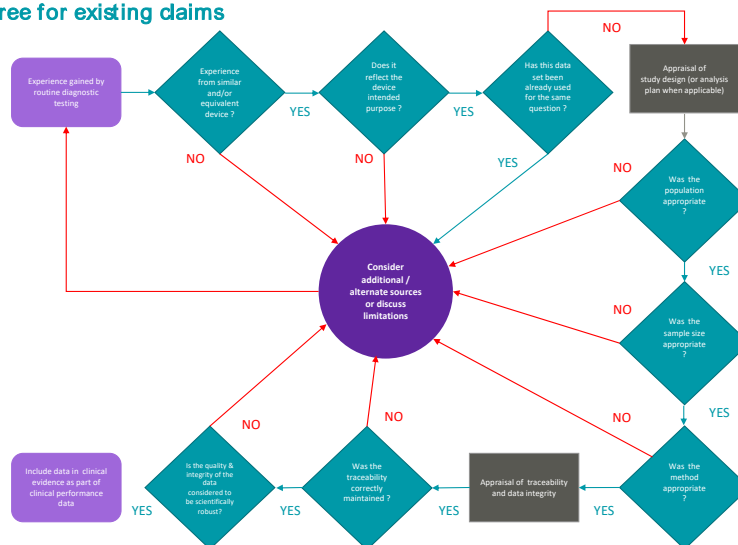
ree for existing claims

Experience gained by routine diagnostic testing

Experience from similar and/or equivalent device ?

YES

Does it reflect the device intended purpose ?

YES

Has this data set been already used for the same question ?

NO

Appraisal of study design (or analysis plan when applicable)

NO

NO

YES

NO

Was the population appropriate ?

Consider additional / alternate sources or discuss limitations

YES

NO

Was the sample size appropriate ?

YES

NO

NO

NO

Was the method appropriate ?

Include data in clinical evidence as part of clinical performance data

YES

Is the quality & integrity of the data considered to be scientifically robust?

YES

Was the traceability correctly maintained ?

YES

Appraisal of traceability and data integrity

YES